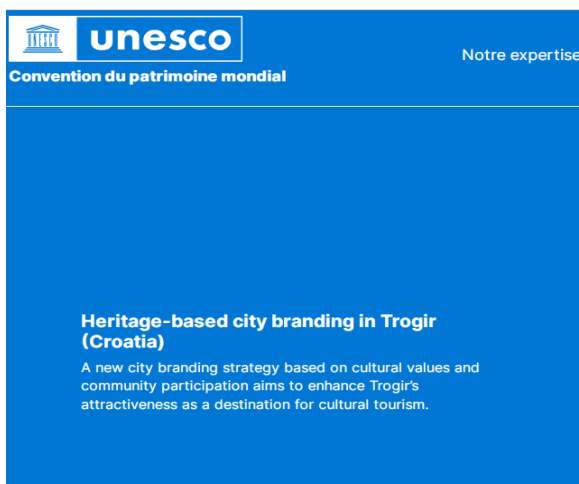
unesco
Convention du patrimoine mondial

Notre expertise

Heritage-based city branding in Trogir (Croatia)

A new city branding strategy based on cultural values and community participation aims to enhance Trogir's attractiveness as a destination for cultural tourism.